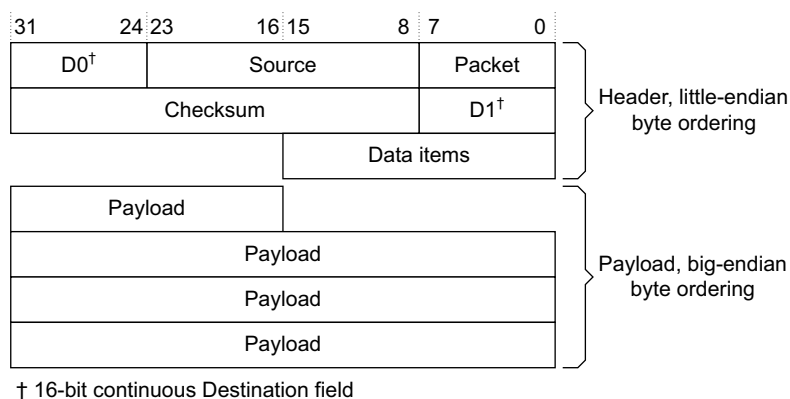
31 24 23 16 15 8 7 0

D0$^\dagger$ | Source | Packet

Checksum | D1$^\dagger$

Data items

Header, little-endian byte ordering

Payload

Payload

Payload

Payload

Payload, big-endian byte ordering

† 16-bit continuous Destination field